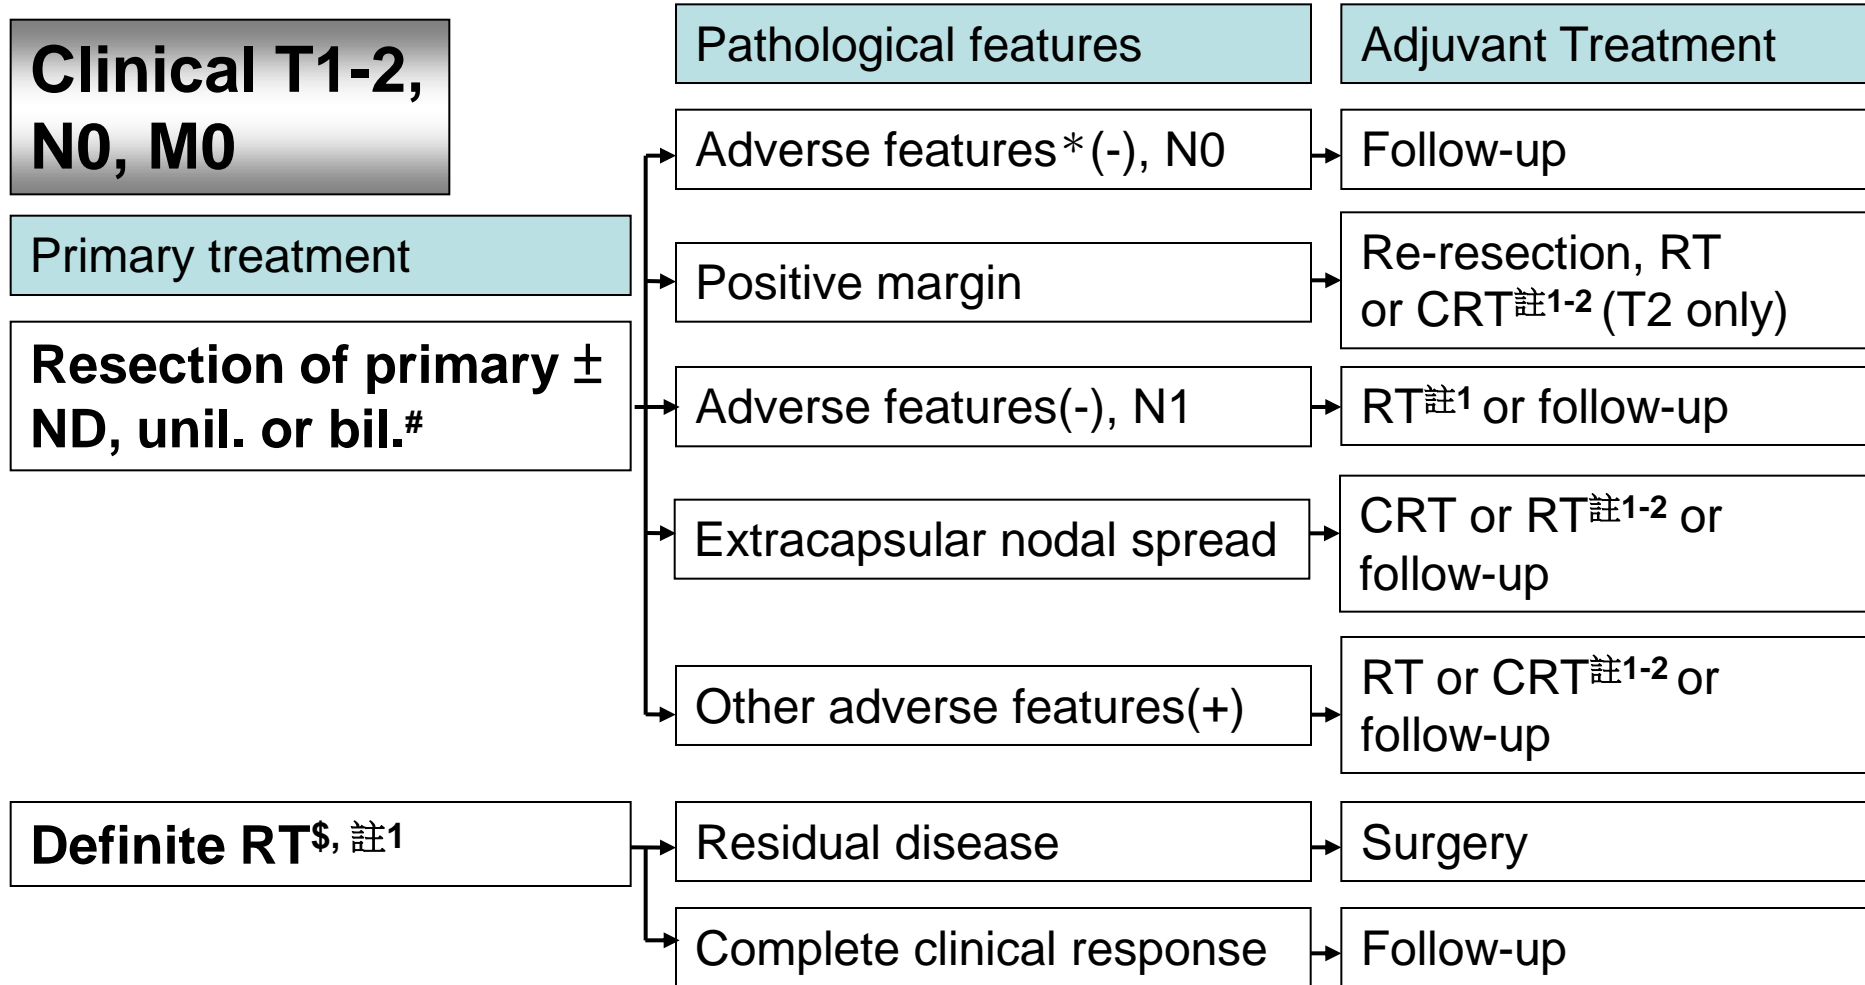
Clinical T1-2, N0, M0

Primary treatment

Resection of primary ± ND, unil. or bil.$^{\#}$

Definite RT$^{\$,}$ 註$^{1}$

Pathological features

Adverse features＊(-), N0

Positive margin

Adverse features(-), N1

Extracapsular nodal spread

Other adverse features(+)

Residual disease

Complete clinical response

Adjuvant Treatment

Follow-up

Re-resection, RT or CRT註$^{1-2}$ (T2 only)

RT註$^{1}$ or follow-up

CRT or RT註$^{1-2}$ or follow-up

RT or CRT註$^{1-2}$ or follow-up

Surgery

Follow-up